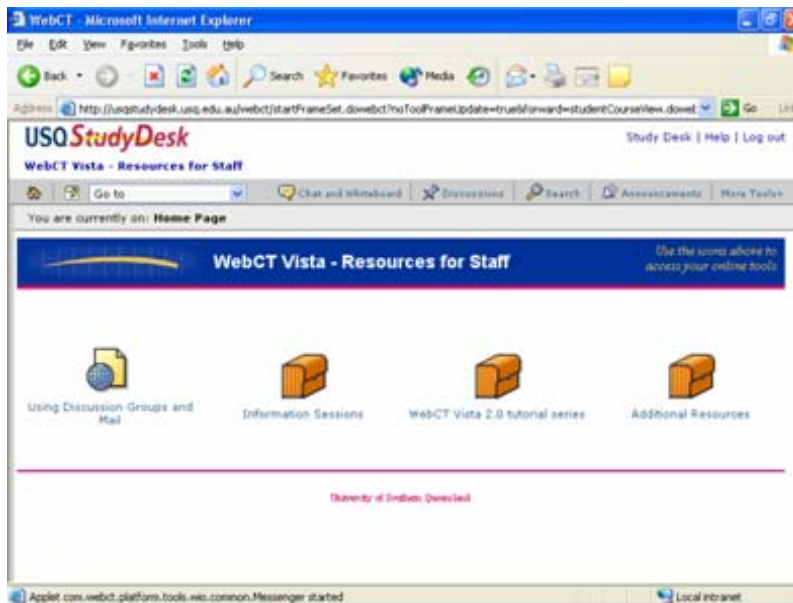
WebCT - Microsoft Internet Explorer

File Edit View Favorites Tools Help

Back Search Favorites Media

Address http://usqstudydesk.usq.edu.au/webct/startFrameSet.dowebct?noToolFrameUpdate=true&forward=studentCourseView.dowebct Go Links

USQ StudyDesk

WebCT Vista - Resources for Staff

Study Desk | Help | Log out

Go to

Chat and Whiteboard | Discussions | Search | Announcements | More Tools

You are currently on: Home Page

WebCT Vista - Resources for Staff

Use the icons above to access your online tools

Using Discussion Groups and Mail

Information Sessions

WebCT Vista 2.0 tutorial series

Additional Resources

University of Southern Queensland

Applet com.webct.platform.tools.wio.common.Messenger started

Local intranet